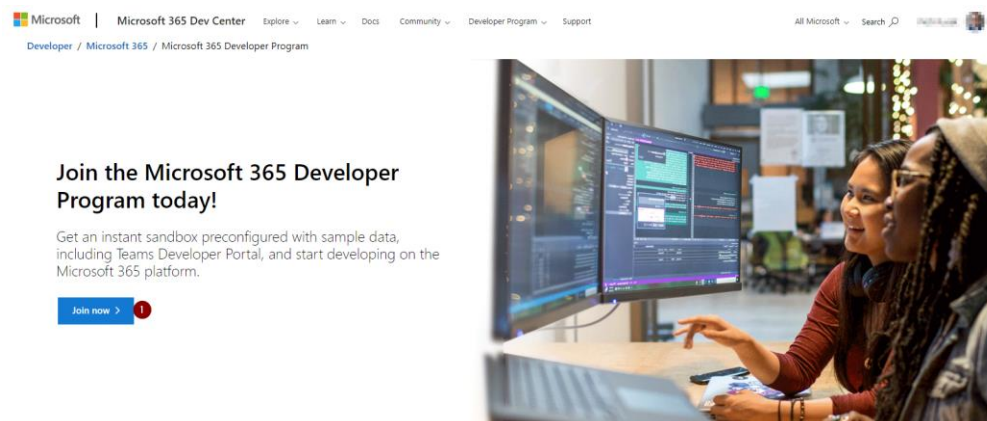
Microsoft | Microsoft 365 Dev Center Explore Learn Docs Community Developer Program Support All Microsoft Search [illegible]

Developer / Microsoft 365 / Microsoft 365 Developer Program

Join the Microsoft 365 Developer Program today!

Get an instant sandbox preconfigured with sample data, including Teams Developer Portal, and start developing on the Microsoft 365 platform.

Join now > 1